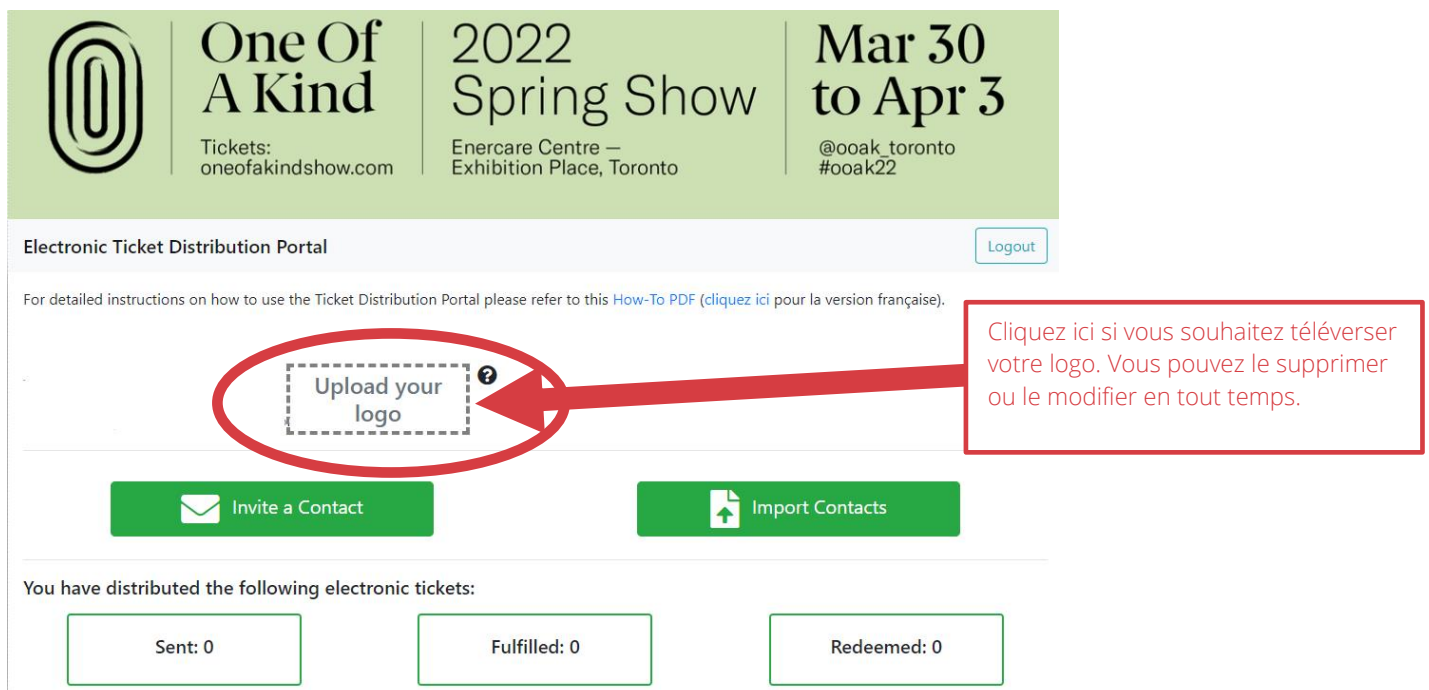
One Of A Kind

Tickets: oneofakindshow.com

2022 Spring Show

Enercare Centre — Exhibition Place, Toronto

Mar 30 to Apr 3

@ooak_toronto #ooak22

Electronic Ticket Distribution Portal

Logout

For detailed instructions on how to use the Ticket Distribution Portal please refer to this How-To PDF (cliquez ici pour la version française).

Upload your logo

Cliquez ici si vous souhaitez téléverser votre logo. Vous pouvez le supprimer ou le modifier en tout temps.

Invite a Contact

Import Contacts

You have distributed the following electronic tickets:

Sent: 0

Fulfilled: 0

Redeemed: 0